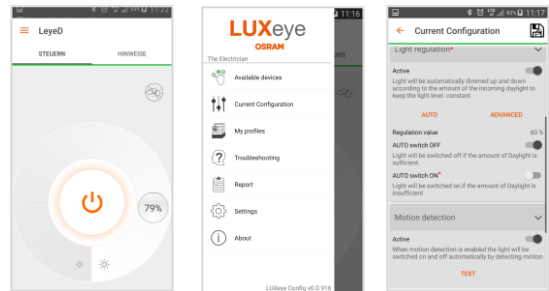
11:22

LeyeD

STEUERN

HINWEISE

79%

11:16

LUXeye

OSRAM

The Electrician

Available devices

Current Configuration

My profiles

Troubleshooting

Report

Settings

About

LUXeye Config v0.0.916

83% 11:17

Current Configuration

Light regulation*

Active

Light will be automatically dimmed up and down according to the amount of the incoming daylight to keep the light level constant

AUTO

ADVANCED

Regulation value

80 %

AUTO switch OFF

Light will be switched off if the amount of Daylight is sufficient

AUTO switch ON*

Light will be switched on if the amount of Daylight is insufficient

Motion detection

Active

When motion detection is enabled the light will be switched on and off automatically by detecting motion

TEST